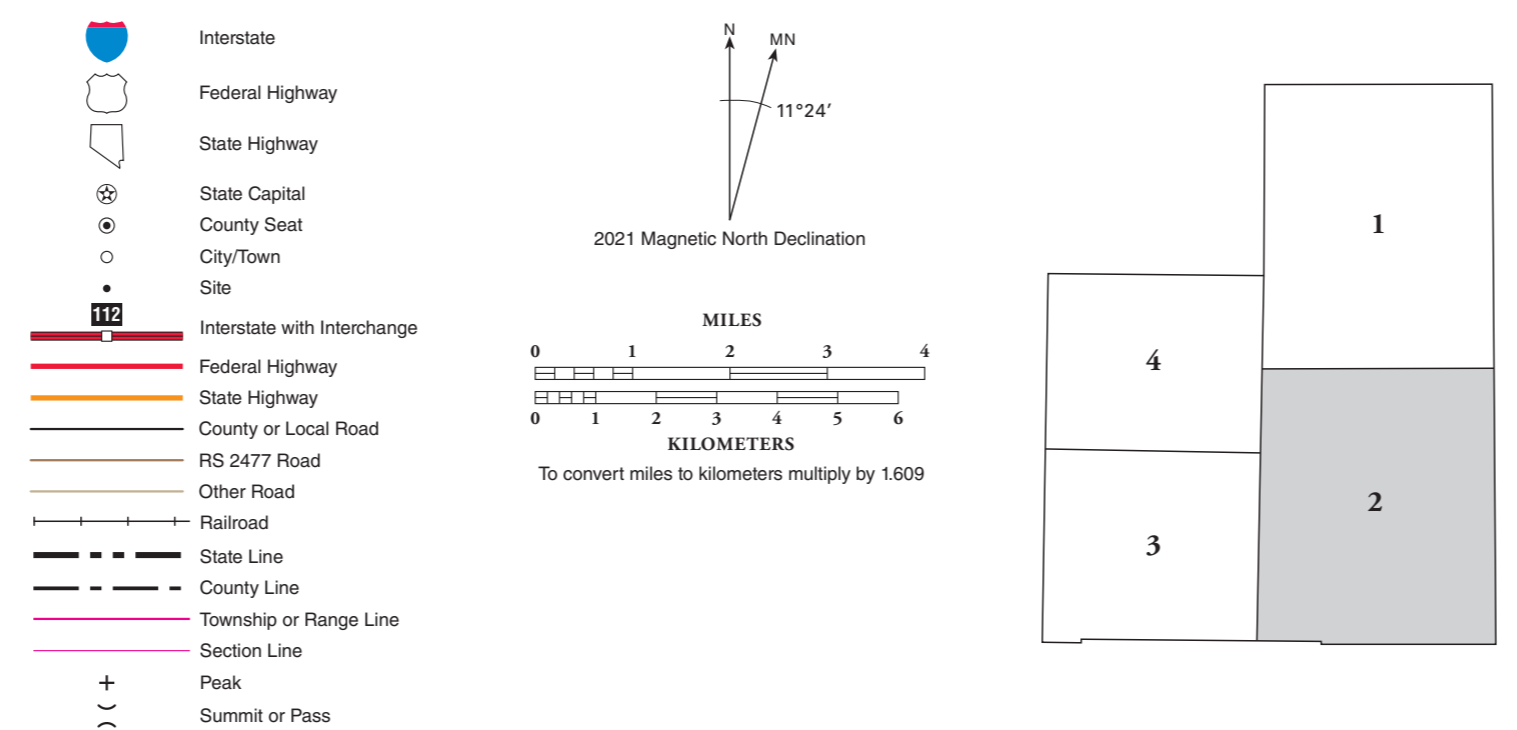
Interstate
Federal Highway
State Highway
State Capital
County Seat
City/Town
Site
112
Interstate with Interchange
Federal Highway
State Highway
County or Local Road
RS 2477 Road
Other Road
Railroad
State Line
County Line
Township or Range Line
Section Line
Peak
Summit or Pass

N
MN
11°24′
2021 Magnetic North Declination

MILES
0 1 2 3 4
0 1 2 3 4 5 6
KILOMETERS
To convert miles to kilometers multiply by 1.609

1
4
2
3